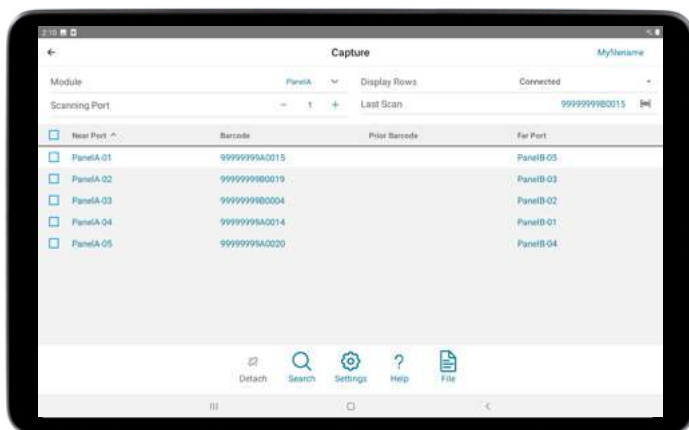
2:10

←

Capture

MyFilename

Module

PanelA

Display Rows

Connected

Scanning Port

−

1

+

Last Scan

99999999B0015

| Near Port ^ | Barcode | Prior Barcode | Far Port |
|---|---|---|---|
| PanelA-01 | 99999999A0015 | | PanelB-05 |
| PanelA-02 | 99999999B0019 | | PanelB-03 |
| PanelA-03 | 99999999B0004 | | PanelB-02 |
| PanelA-04 | 99999999A0014 | | PanelB-01 |
| PanelA-05 | 99999999A0020 | | PanelB-04 |

Detach

Search

Settings

Help

File